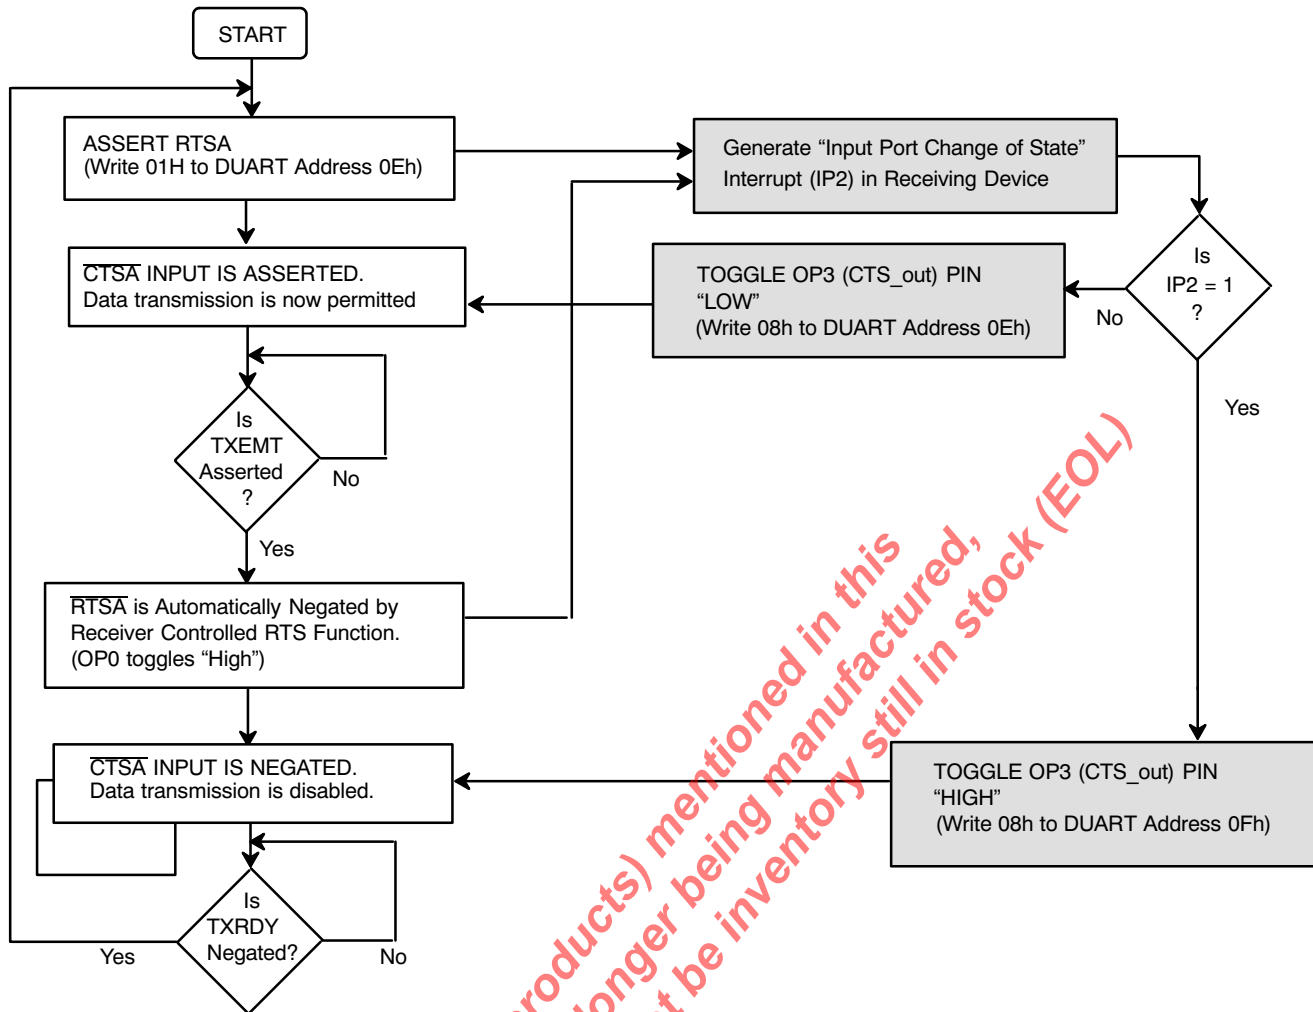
START

ASSERT RTSA
(Write 01H to DUART Address 0Eh)

Generate “Input Port Change of State” Interrupt (IP2) in Receiving Device

$\overline{\text{CTSA}}$ INPUT IS ASSERTED.
Data transmission is now permitted

TOGGLE OP3 (CTS_out) PIN “LOW”
(Write 08h to DUART Address 0Eh)

Is IP2 = 1 ?

No

Yes

Is TXEMT Asserted ?

No

Yes

$\overline{\text{RTSA}}$ is Automatically Negated by Receiver Controlled RTS Function. (OP0 toggles “High”)

$\overline{\text{CTSA}}$ INPUT IS NEGATED.
Data transmission is disabled.

TOGGLE OP3 (CTS_out) PIN “HIGH”
(Write 08h to DUART Address 0Fh)

Is TXRDY Negated?

Yes

No

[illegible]roducts) mentioned in this
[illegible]onger being manufactured,
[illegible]t be inventory still in stock (EOL)